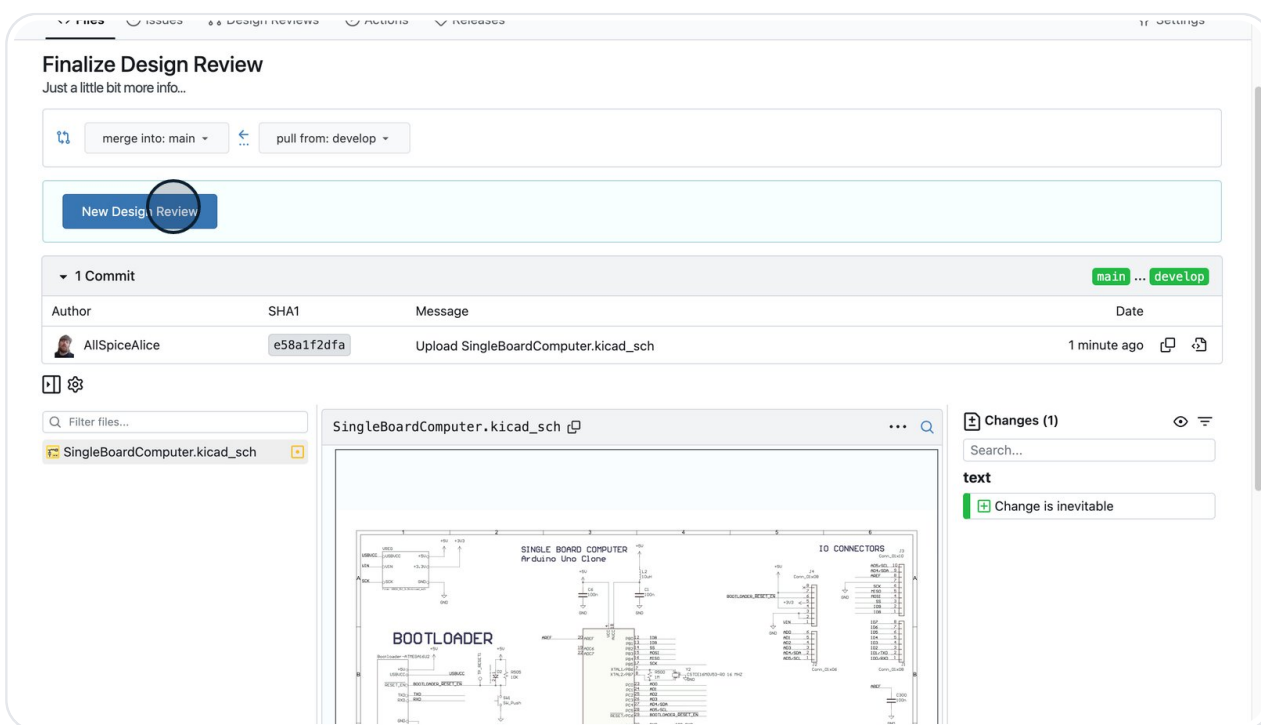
<> Files Issues Design Reviews Actions Releases Settings

Finalize Design Review
Just a little bit more info...

merge into: main ▾ pull from: develop ▾

New Design Review

▾ 1 Commit main ... develop

| Author | SHA1 | Message | Date |
|---|---|---|---|
| AllSpiceAlice | e58a1f2dfa | Upload SingleBoardComputer.kicad_sch | 1 minute ago |

Filter files...

SingleBoardComputer.kicad_sch

SingleBoardComputer.kicad_sch

Changes (1)

Search...

text

Change is inevitable

SINGLE BOARD COMPUTER
Arduino Uno Clone

IO CONNECTORS

BOOTLOADER

BOOTLOADER_RESET_EN